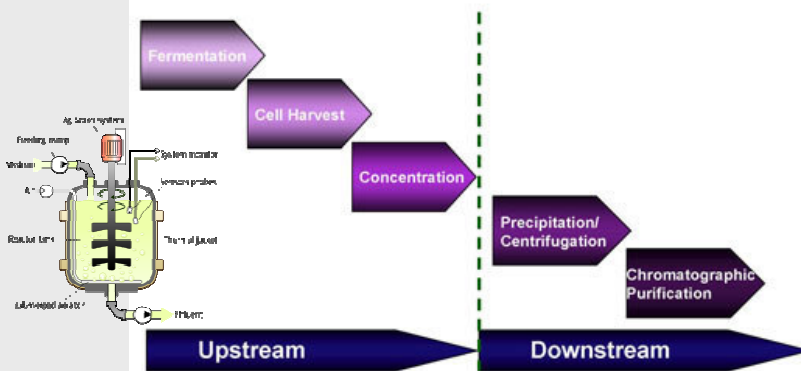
Fermentation

Cell Harvest

Concentration

Precipitation/
Centrifugation

Chromatographic
Purification

Upstream

Downstream

Ag. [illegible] system

Feeding pump

Medium

Air

System monitor

Sensor probes

Reactor tank

Thermal jacket

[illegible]

Effluent